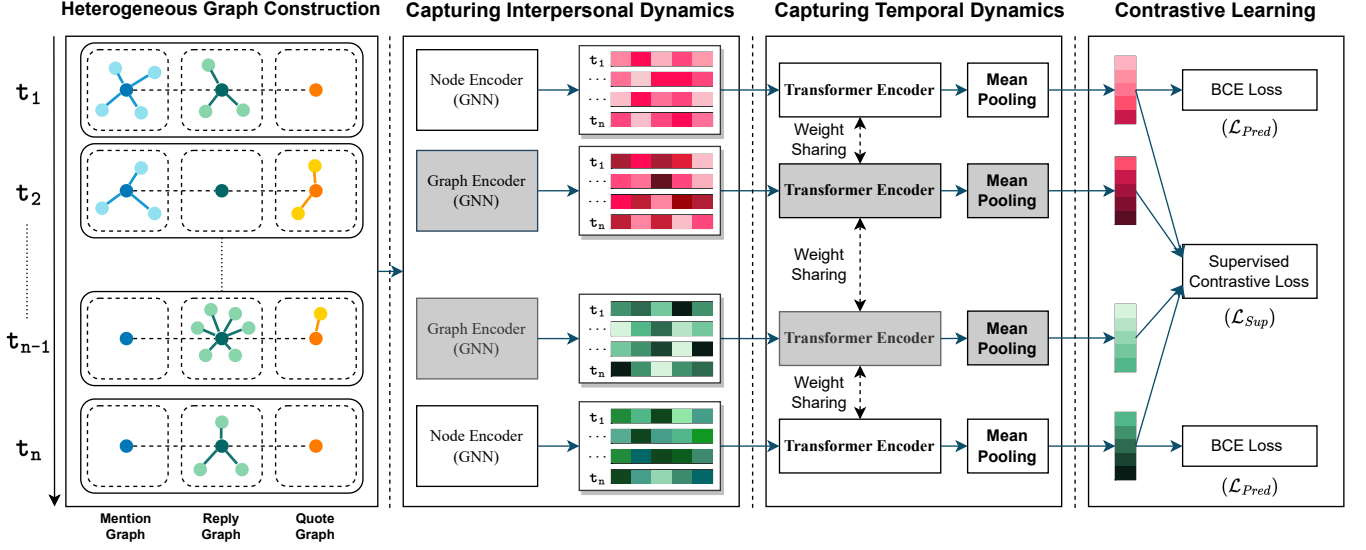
Heterogeneous Graph Construction

Capturing Interpersonal Dynamics

Capturing Temporal Dynamics

Contrastive Learning

$t_1$

$t_2$

$t_{n-1}$

$t_n$

Mention Graph

Reply Graph

Quote Graph

Node Encoder (GNN)

$t_1$
...
...
$t_n$

Graph Encoder (GNN)

$t_1$
...
...
$t_n$

Graph Encoder (GNN)

$t_1$
...
...
$t_n$

Node Encoder (GNN)

$t_1$
...
...
$t_n$

Transformer Encoder

Mean Pooling

Weight Sharing

Transformer Encoder

Mean Pooling

Weight Sharing

Transformer Encoder

Mean Pooling

Weight Sharing

Transformer Encoder

Mean Pooling

BCE Loss

$(\mathcal{L}_{Pred})$

Supervised Contrastive Loss

$(\mathcal{L}_{Sup})$

BCE Loss

$(\mathcal{L}_{Pred})$